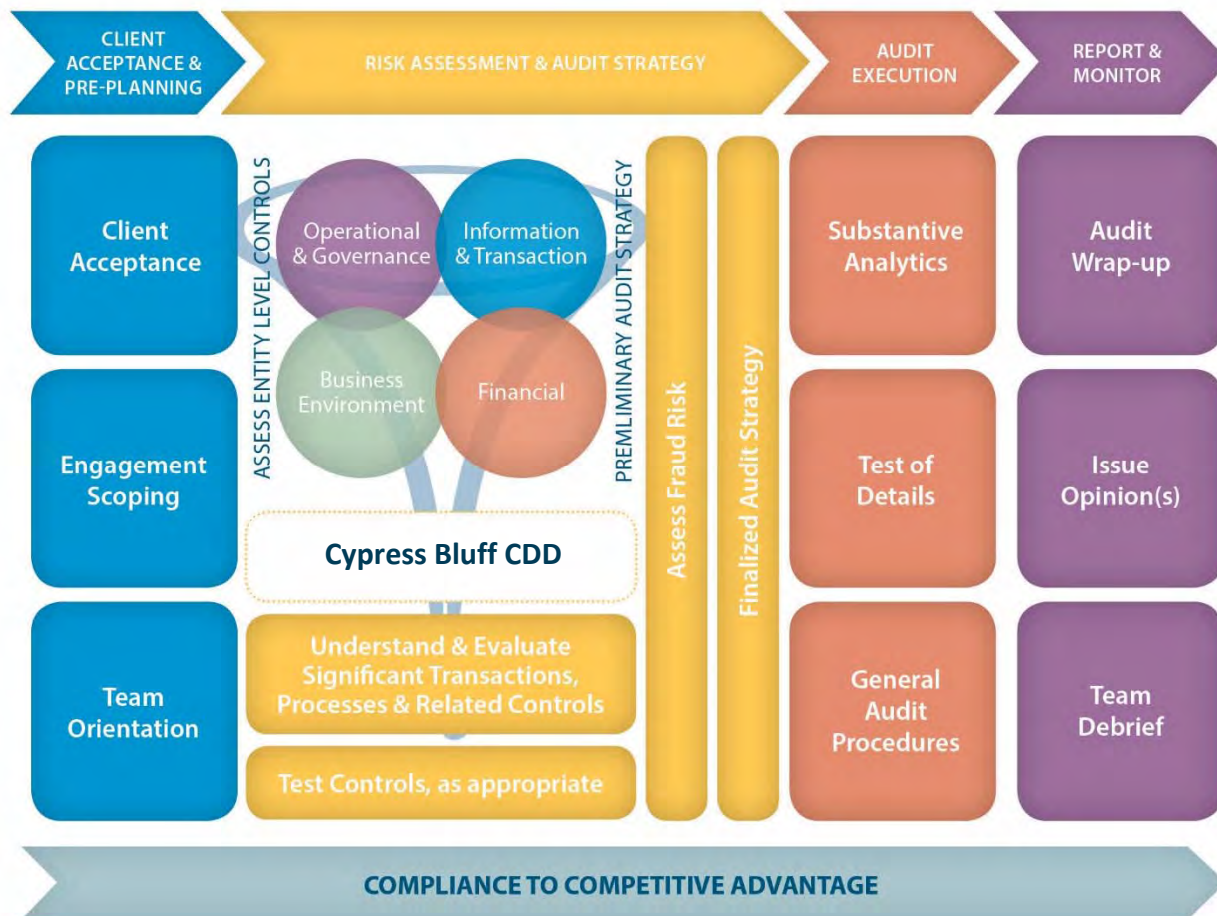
CLIENT ACCEPTANCE & PRE-PLANNING

RISK ASSESSMENT & AUDIT STRATEGY

AUDIT EXECUTION

REPORT & MONITOR

Client Acceptance

Engagement Scoping

Team Orientation

ASSESS ENTITY LEVEL CONTROLS

Operational & Governance

Information & Transaction

Business Environment

Financial

PREMLIMINARY AUDIT STRATEGY

Cypress Bluff CDD

Understand & Evaluate Significant Transactions, Processes & Related Controls

Test Controls, as appropriate

Assess Fraud Risk

Finalized Audit Strategy

Substantive Analytics

Test of Details

General Audit Procedures

Audit Wrap-up

Issue Opinion(s)

Team Debrief

COMPLIANCE TO COMPETITIVE ADVANTAGE